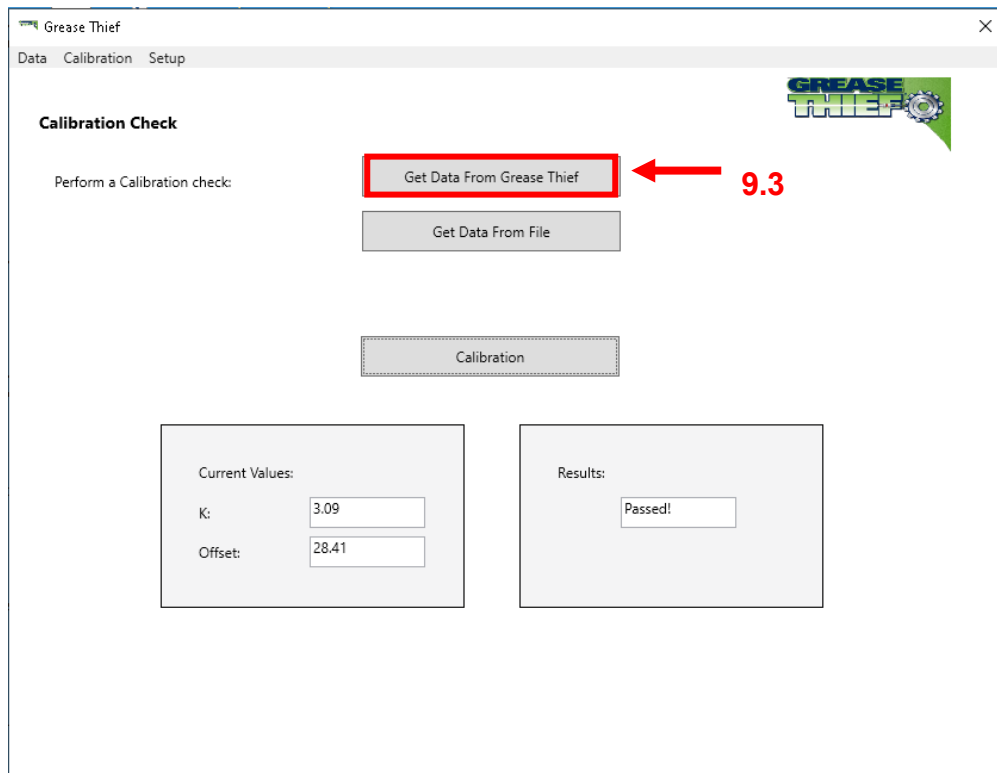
Grease Thief

Data Calibration Setup

GREASE THIEF

Calibration Check

Perform a Calibration check:

Get Data From Grease Thief

9.3

Get Data From File

Calibration

Current Values:

K: 3.09

Offset: 28.41

Results:

Passed!